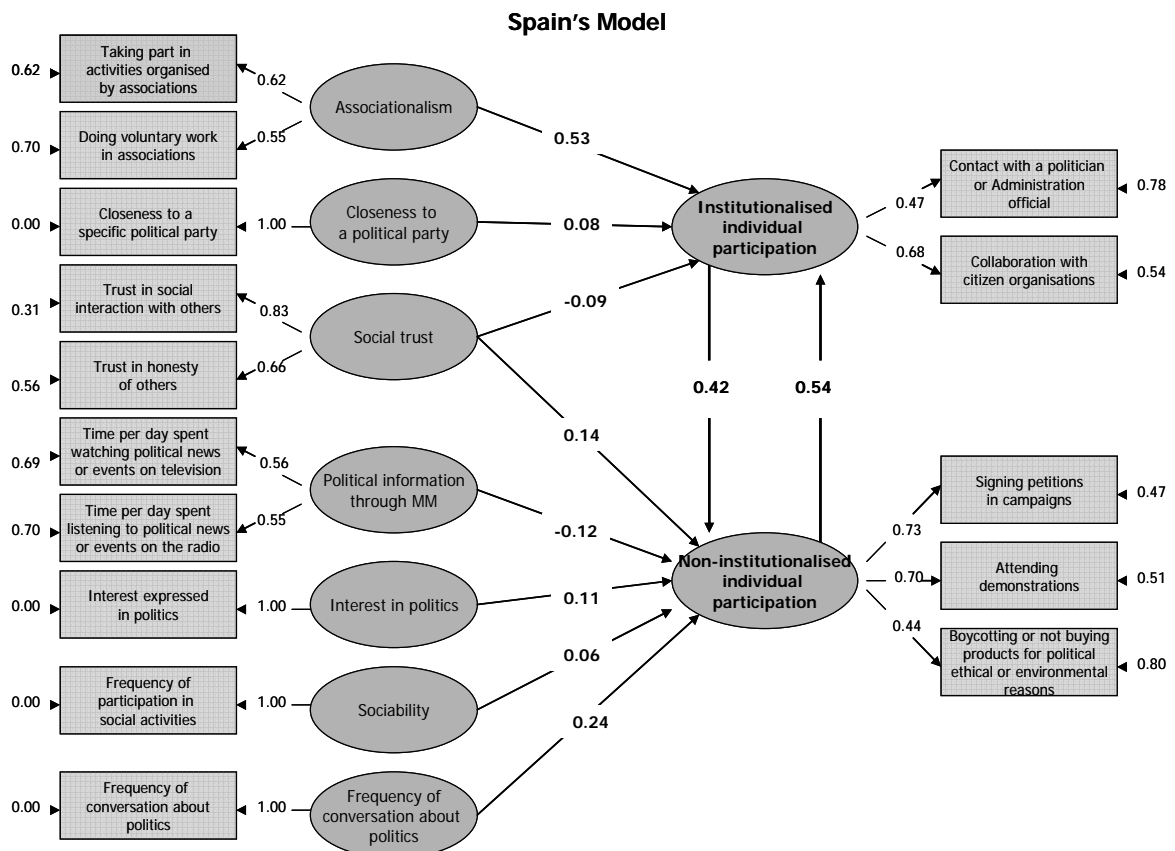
Spain's Model

0.62
Taking part in activities organised by associations
0.62

0.70
Doing voluntary work in associations
0.55

Associationalism

0.53

0.00
Closeness to a specific political party
1.00
Closeness to a political party
0.08

0.31
Trust in social interaction with others
0.83

Social trust
-0.09

0.56
Trust in honesty of others
0.66

0.14

0.69
Time per day spent watching political news or events on television
0.56

Political information through MM

0.70
Time per day spent listening to political news or events on the radio
0.55

-0.12

0.00
Interest expressed in politics
1.00
Interest in politics
0.11

0.00
Frequency of participation in social activities
1.00
Sociability
0.06

0.24

0.00
Frequency of conversation about politics
1.00
Frequency of conversation about politics

Institutionalised individual participation

0.42
0.54

Non-institutionalised individual participation

0.47
Contact with a politician or Administration official
0.78

0.68
Collaboration with citizen organisations
0.54

0.73
Signing petitions in campaigns
0.47

0.70
Attending demonstrations
0.51

0.44
Boycotting or not buying products for political ethical or environmental reasons
0.80